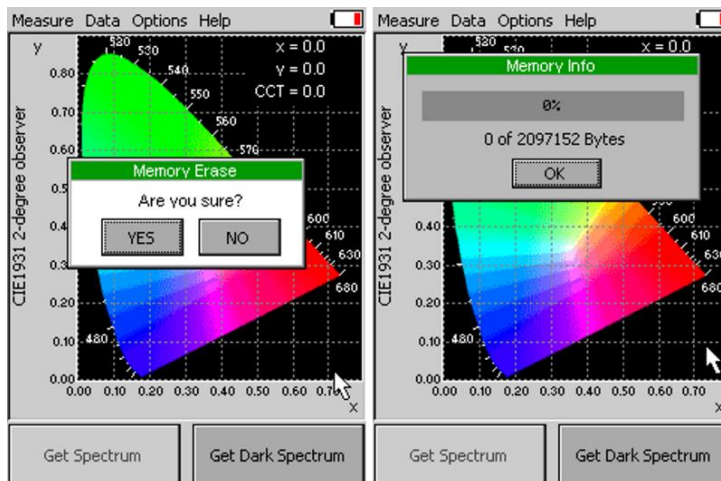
Measure Data Options Help

y

520 530 540 550 560 570

x = 0.0
y = 0.0
CCT = 0.0

0.80
0.70
0.5
0.4
0.3
0.20
0.10
0.00

CIE1931 2-degree observer

Memory Erase

Are you sure?

YES NO

600 610 630 680

480

0.00 0.10 0.20 0.30 0.40 0.50 0.60 0.70

x

Get Spectrum Get Dark Spectrum

Measure Data Options Help

y

520 530

x = 0.0

Memory Info

0%

0 of 2097152 Bytes

OK

CIE1931 2-degree observer

0.40
0.30
0.20
0.10
0.00

600 610 630 680

480

0.00 0.10 0.20 0.30 0.40 0.50 0.60 0.70

x

Get Spectrum Get Dark Spectrum